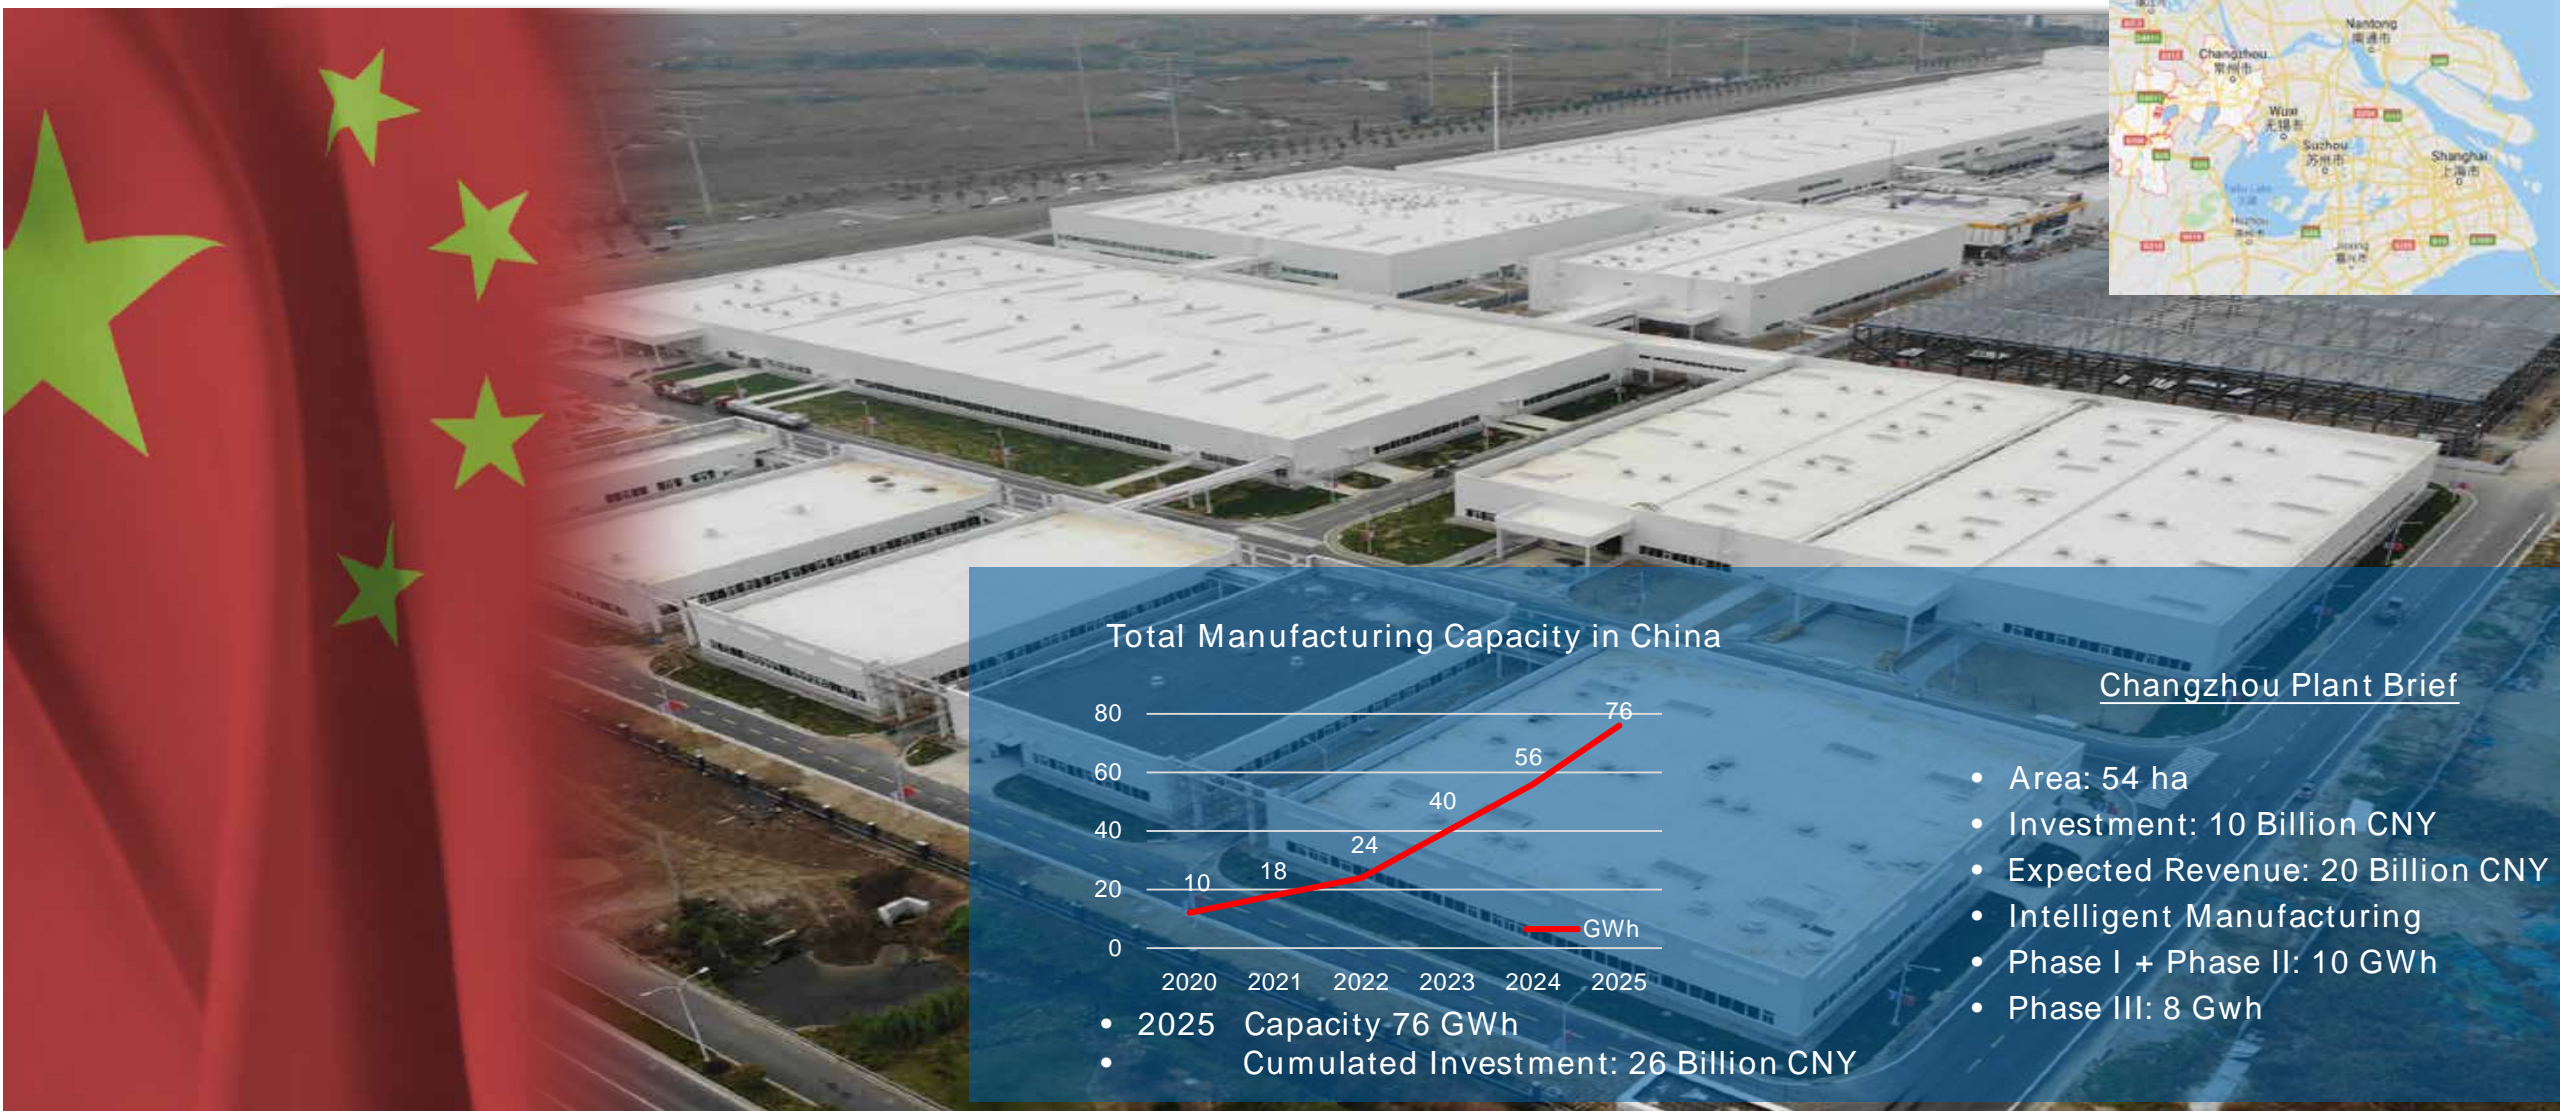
Nantong
南通市
Changzhou
常州市
Wuxi
无锡市
Suzhou
苏州市
Shanghai
上海市

Total Manufacturing Capacity in China

| | 2020 | 2021 | 2022 | 2023 | 2024 | 2025 |
|---|---|---|---|---|---|---|
| GWh | 10 | 18 | 24 | 40 | 56 | 76 |

80
60
40
20
0

• 2025 Capacity 76 GWh
• Cumulated Investment: 26 Billion CNY

Changzhou Plant Brief

• Area: 54 ha
• Investment: 10 Billion CNY
• Expected Revenue: 20 Billion CNY
• Intelligent Manufacturing
• Phase I + Phase II: 10 GWh
• Phase III: 8 Gwh